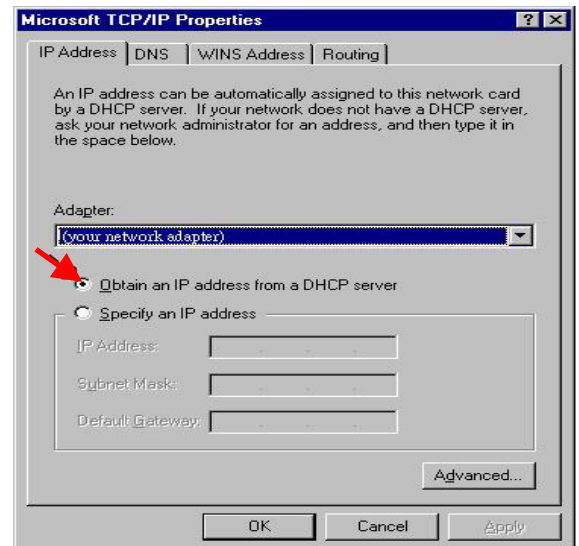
Microsoft TCP/IP Properties

? X

IP Address | DNS | WINS Address | Routing

An IP address can be automatically assigned to this network card by a DHCP server. If your network does not have a DHCP server, ask your network administrator for an address, and then type it in the space below.

Adapter:

(your network adapter)

Obtain an IP address from a DHCP server

Specify an IP address

IP Address:

Subnet Mask:

Default Gateway:

Advanced...

OK

Cancel

Apply